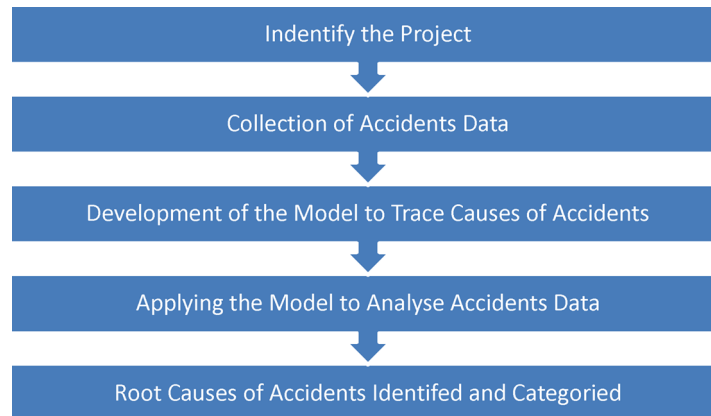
Indentify the Project

Collection of Accidents Data

Development of the Model to Trace Causes of Accidents

Applying the Model to Analyse Accidents Data

Root Causes of Accidents Identifed and Categoried